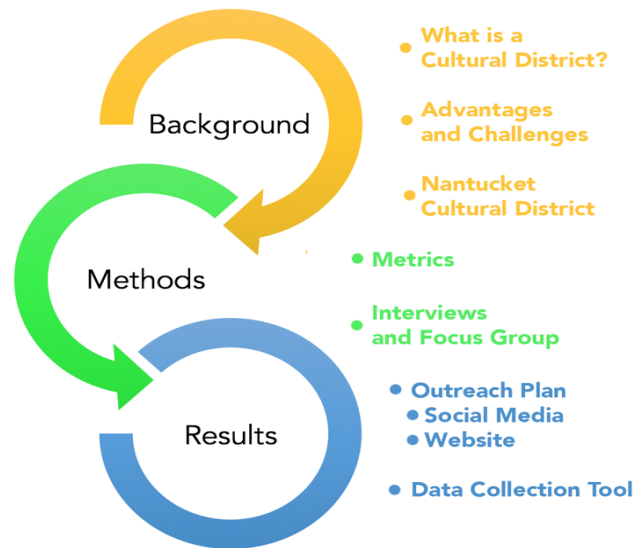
Background

Methods

Results

- What is a Cultural District?
- Advantages and Challenges
- Nantucket Cultural District

- Metrics
- Interviews and Focus Group

- Outreach Plan
  - Social Media
  - Website
- Data Collection Tool